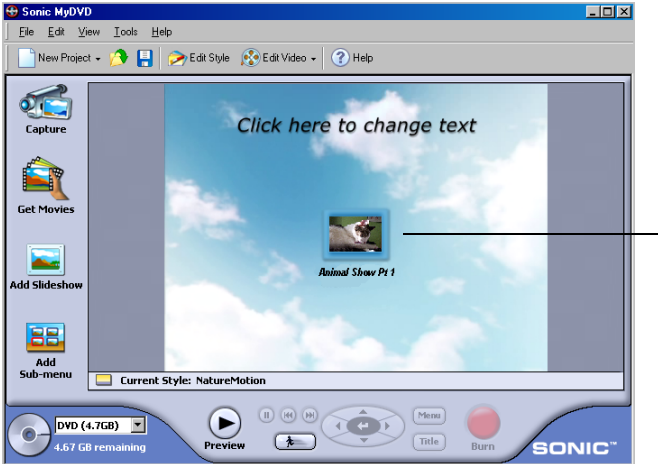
Sonic MyDVD

File Edit View Tools Help

New Project Edit Style Edit Video Help

Capture

Get Movies

Add Slideshow

Add Sub-menu

Click here to change text

Animal Show Pt 1

Current Style: NatureMotion

DVD (4.7GB)

4.67 GB remaining

Preview

Menu

Title

Burn

SONIC™